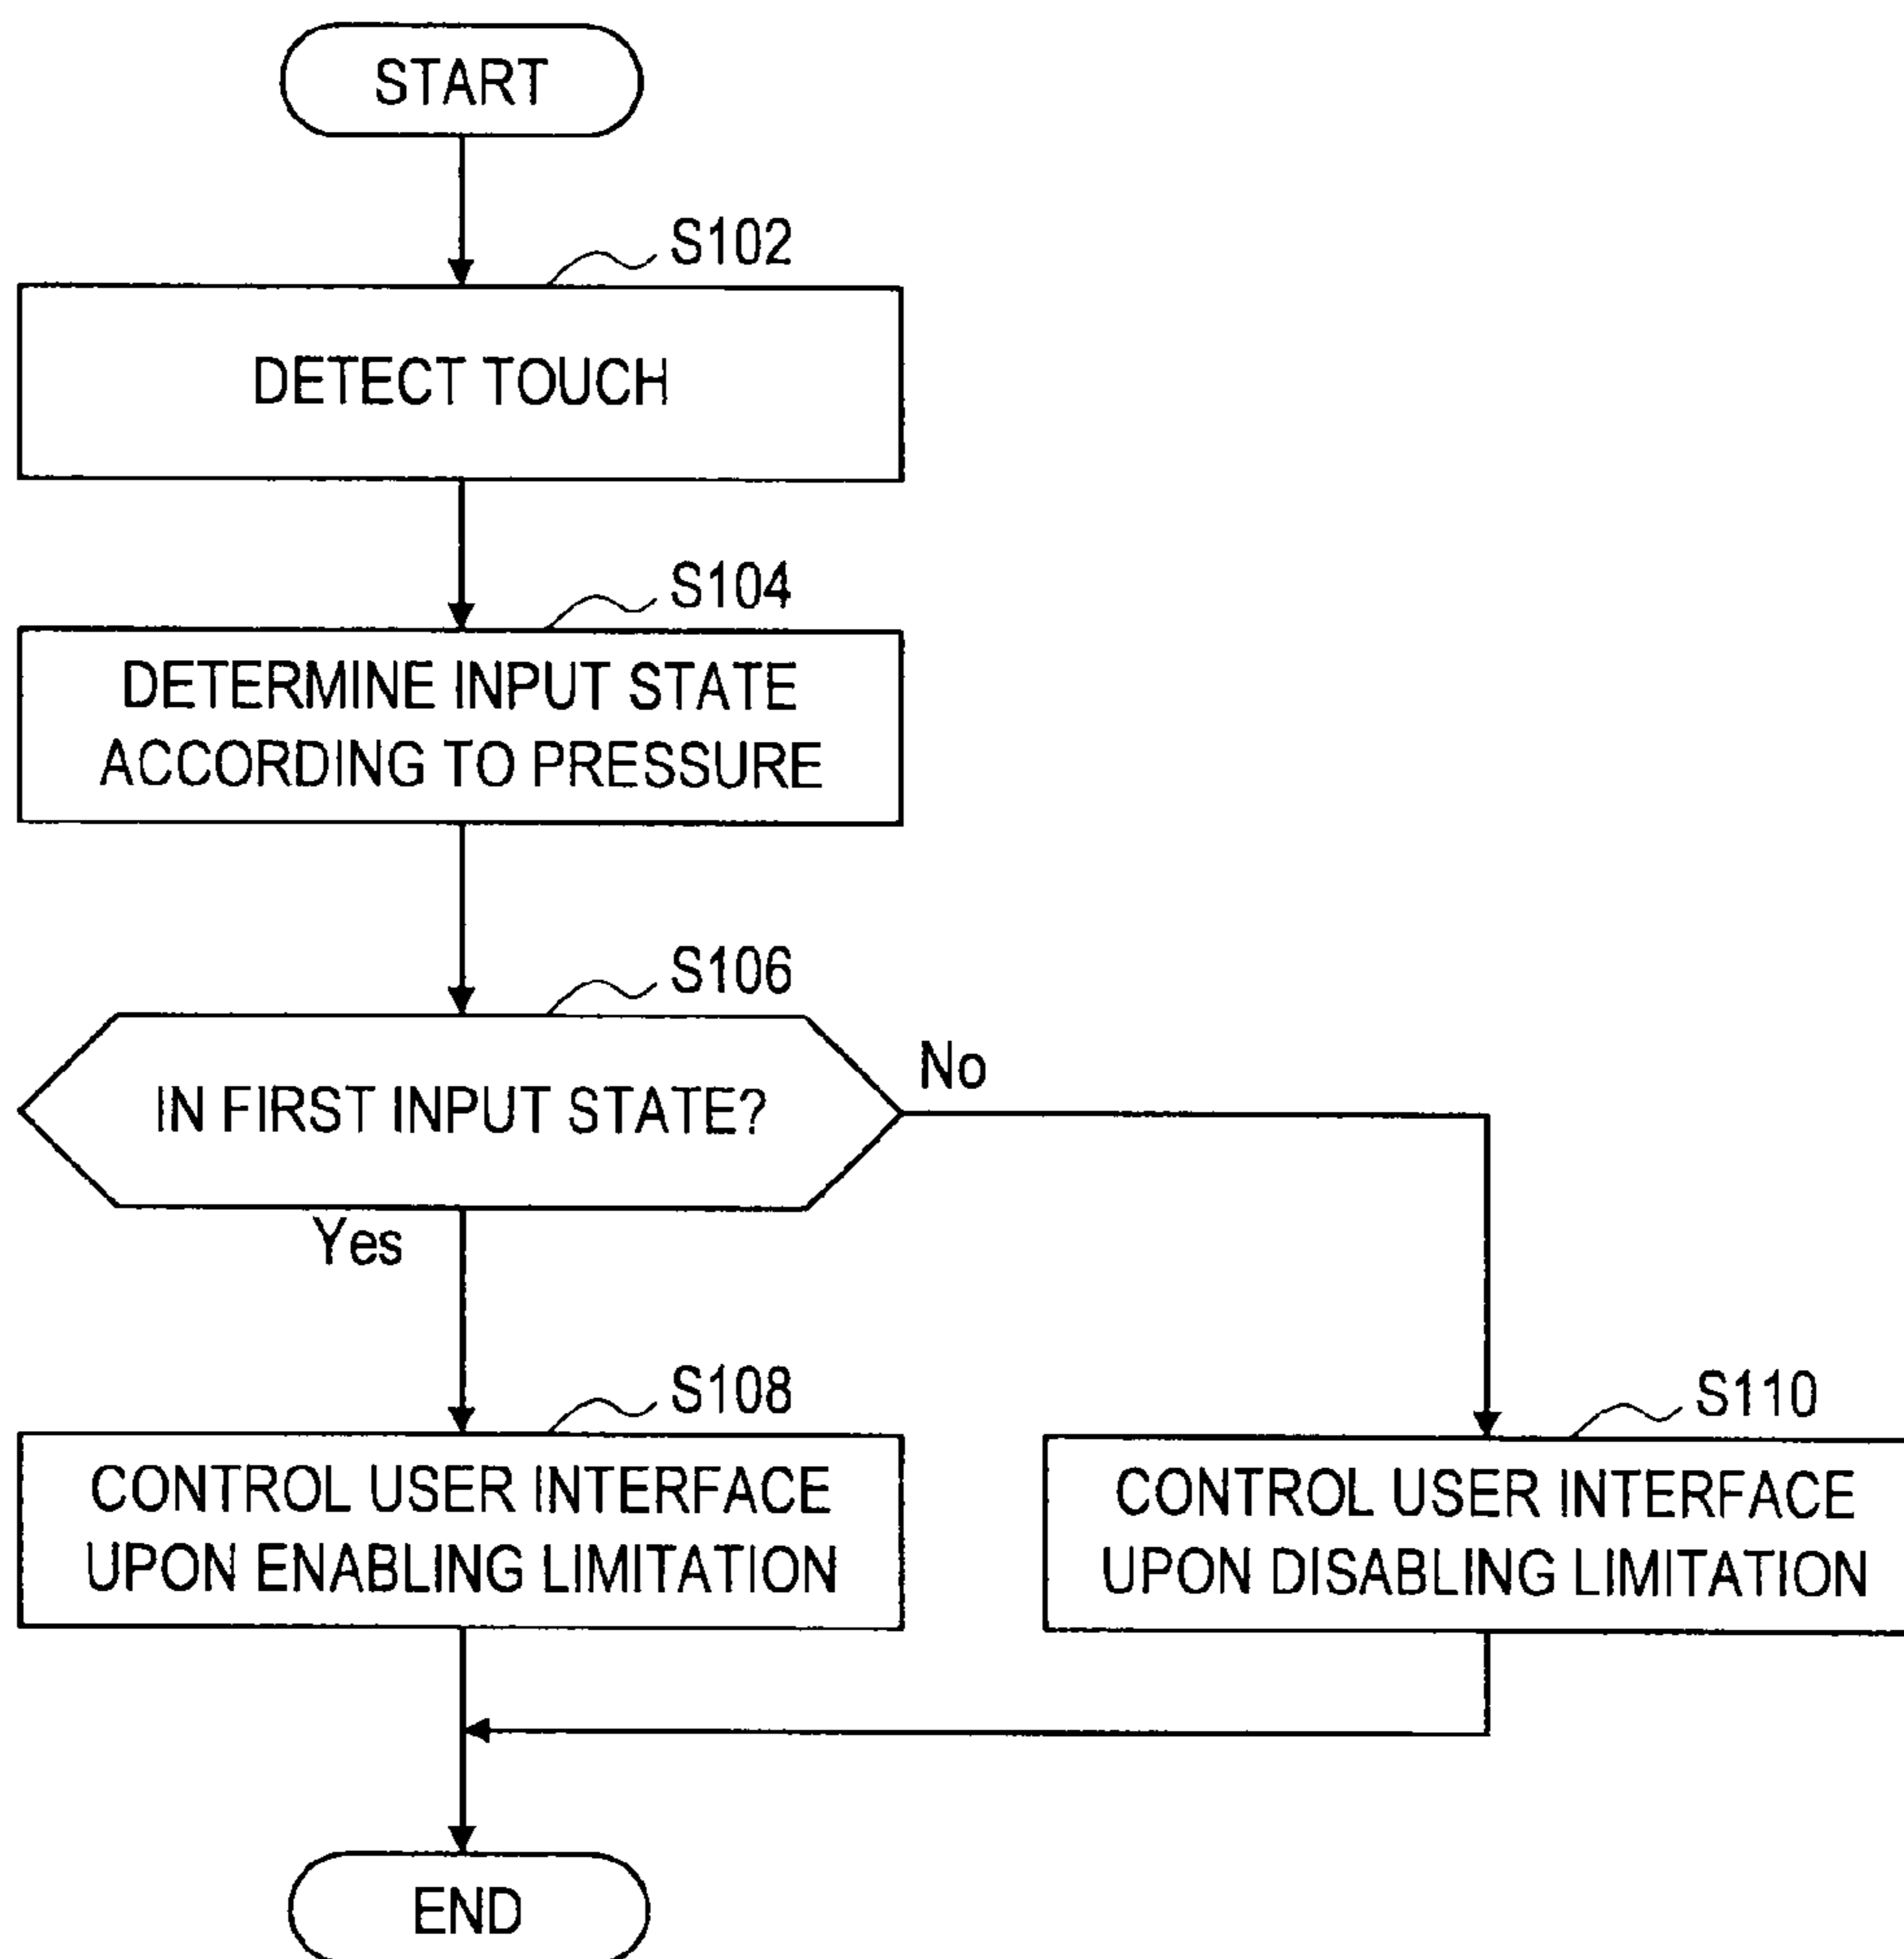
START

S102

DETECT TOUCH

S104

DETERMINE INPUT STATE ACCORDING TO PRESSURE

S106

IN FIRST INPUT STATE?

No

Yes

S108

CONTROL USER INTERFACE UPON ENABLING LIMITATION

S110

CONTROL USER INTERFACE UPON DISABLING LIMITATION

END